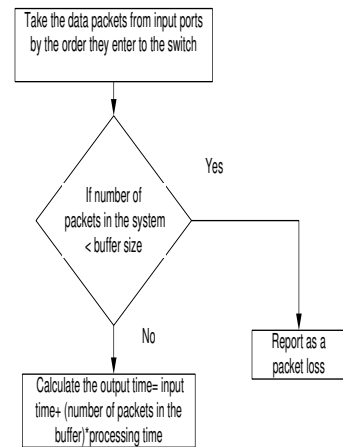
Take the data packets from input ports by the order they enter to the switch

If number of packets in the system < buffer size

Yes

No

Report as a packet loss

Calculate the output time= input time+ (number of packets in the buffer)*processing time